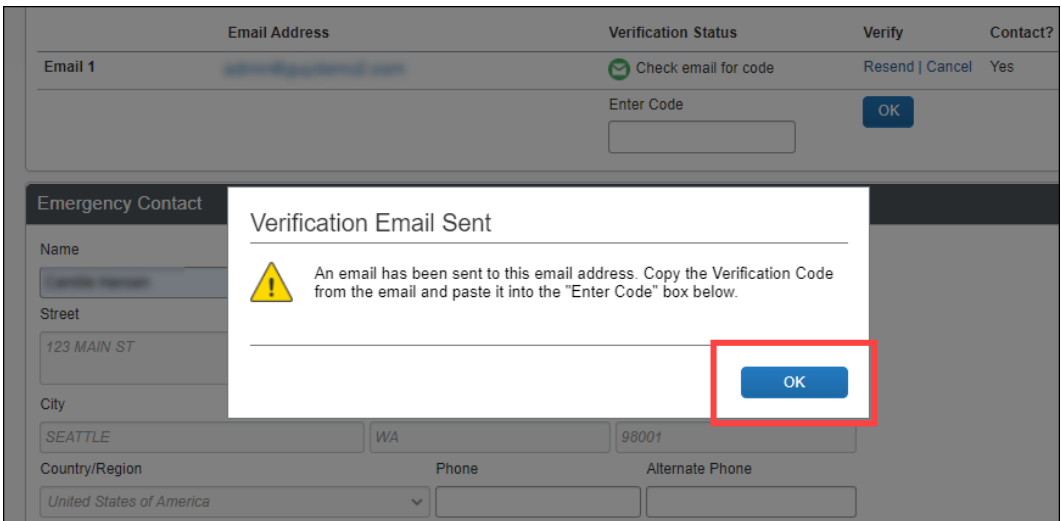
| | Email Address | Verification Status | Verify | Contact? |
|---|---|---|---|---|
| Email 1 | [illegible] | Check email for code | Resend \| Cancel | Yes |
| | | Enter Code | OK | |

Emergency Contact

Name

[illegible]

Street

123 MAIN ST

City

SEATTLE

WA

98001

Country/Region

United States of America

Phone

Alternate Phone

Verification Email Sent

An email has been sent to this email address. Copy the Verification Code from the email and paste it into the "Enter Code" box below.

OK